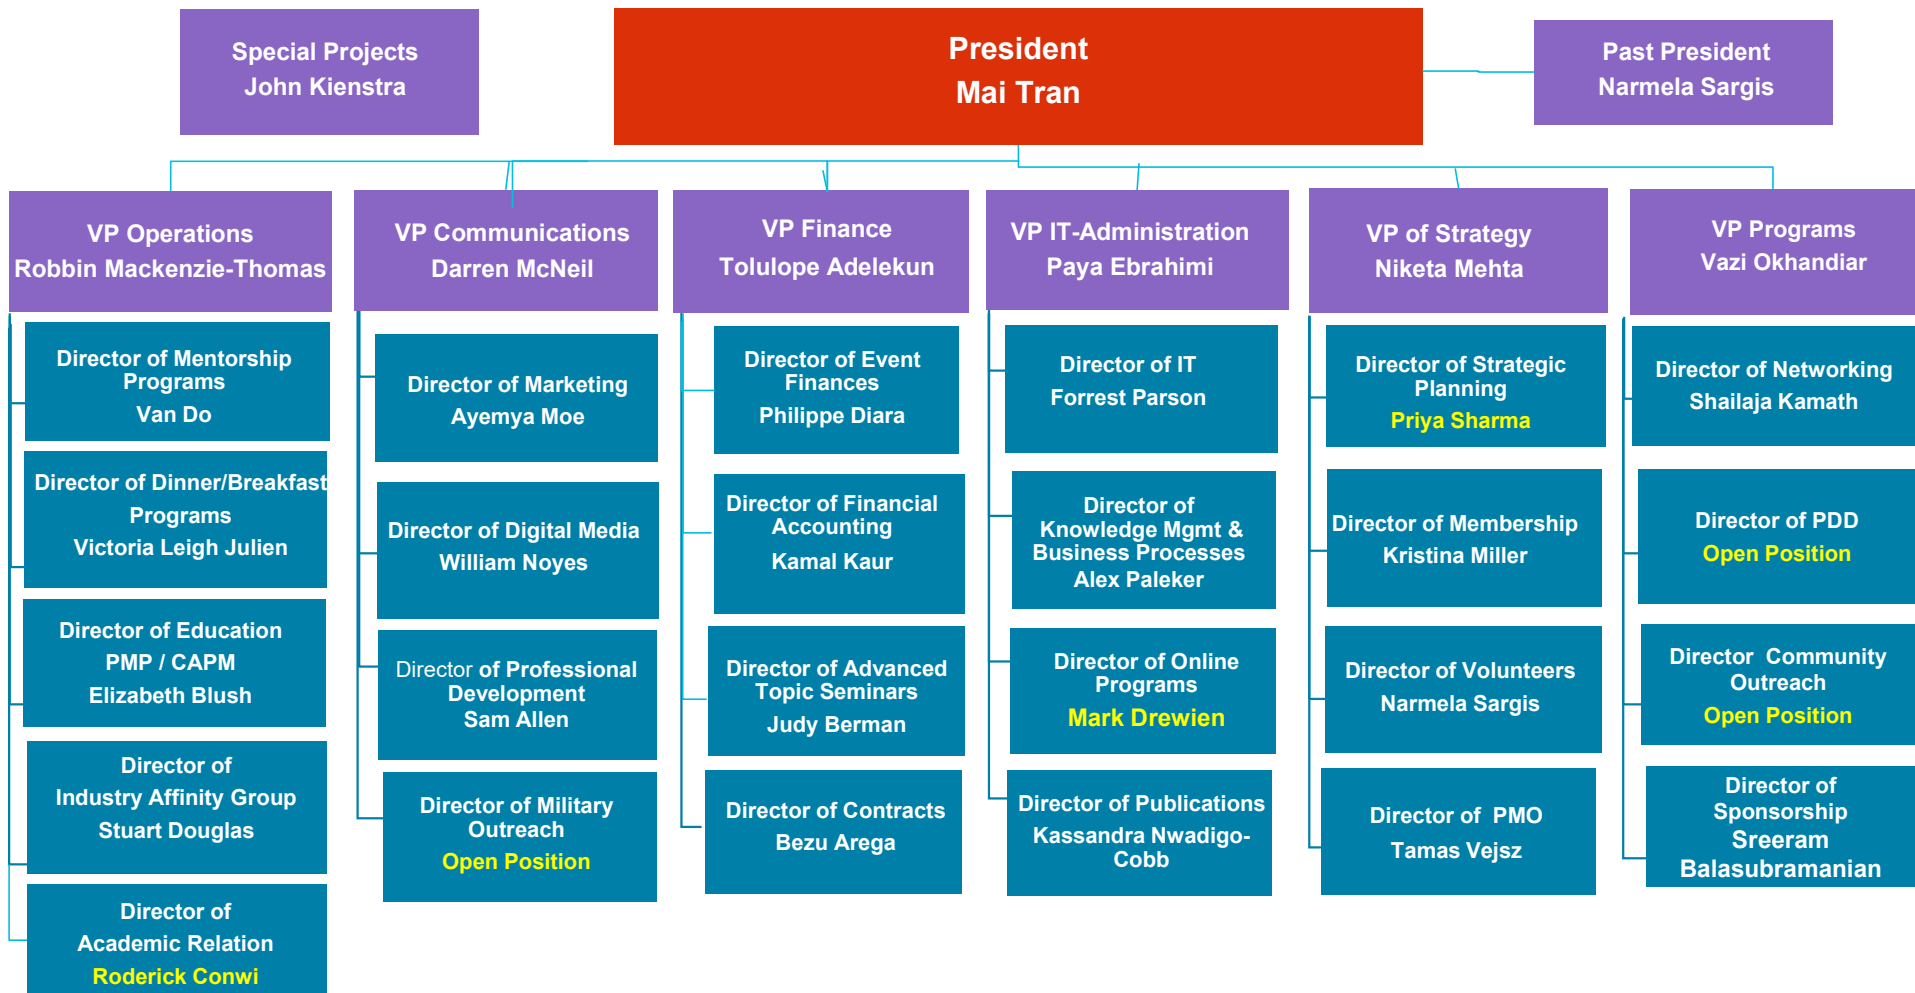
Special Projects
John Kienstra

President
Mai Tran

Past President
Narmela Sargis

VP Operations
Robbin Mackenzie-Thomas

Director of Mentorship Programs
Van Do

Director of Dinner/Breakfast Programs
Victoria Leigh Julien

Director of Education
PMP / CAPM
Elizabeth Blush

Director of Industry Affinity Group
Stuart Douglas

Director of Academic Relation
Roderick Conwi

VP Communications
Darren McNeil

Director of Marketing
Ayemya Moe

Director of Digital Media
William Noyes

Director of Professional Development
Sam Allen

Director of Military Outreach
Open Position

VP Finance
Tolulope Adelekun

Director of Event Finances
Philippe Diara

Director of Financial Accounting
Kamal Kaur

Director of Advanced Topic Seminars
Judy Berman

Director of Contracts
Bezu Arega

VP IT-Administration
Paya Ebrahimi

Director of IT
Forrest Parson

Director of Knowledge Mgmt & Business Processes
Alex Paleker

Director of Online Programs
Mark Drewien

Director of Publications
Kassandra Nwadigo-Cobb

VP of Strategy
Niketa Mehta

Director of Strategic Planning
Priya Sharma

Director of Membership
Kristina Miller

Director of Volunteers
Narmela Sargis

Director of PMO
Tamas Vejsz

VP Programs
Vazi Okhandiar

Director of Networking
Shailaja Kamath

Director of PDD
Open Position

Director Community Outreach
Open Position

Director of Sponsorship
Sreeram Balasubramanian